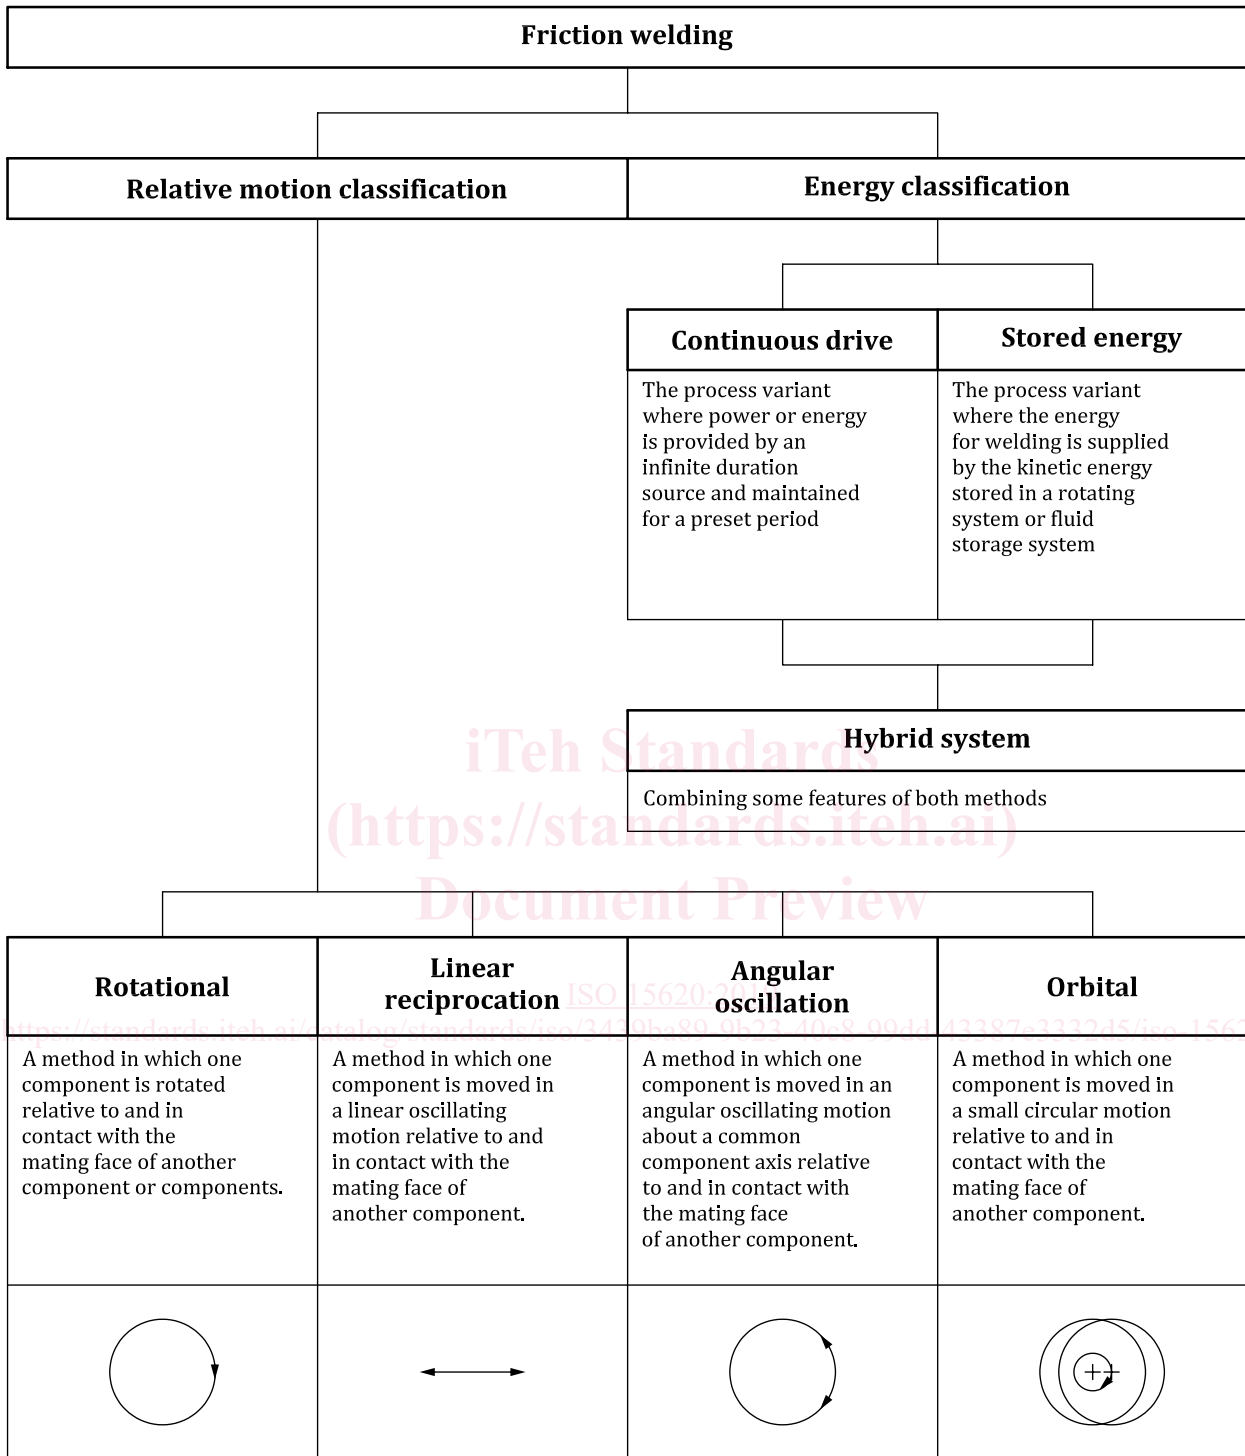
Friction welding

Relative motion classification

Energy classification

Continuous drive

The process variant where power or energy is provided by an infinite duration source and maintained for a preset period

Stored energy

The process variant where the energy for welding is supplied by the kinetic energy stored in a rotating system or fluid storage system

Hybrid system

Combining some features of both methods

iTeh Standards (https://standards.iteh.ai) Document Preview

ISO 15620:201

https://standards.iteh.ai/catalog/standards/iso/3419ba89-9b23-40c8-99dd-43387e3332d5/iso-1562

Rotational

A method in which one component is rotated relative to and in contact with the mating face of another component or components.

Linear reciprocation

A method in which one component is moved in a linear oscillating motion relative to and in contact with the mating face of another component.

Angular oscillation

A method in which one component is moved in an angular oscillating motion about a common component axis relative to and in contact with the mating face of another component.

Orbital

A method in which one component is moved in a small circular motion relative to and in contact with the mating face of another component.